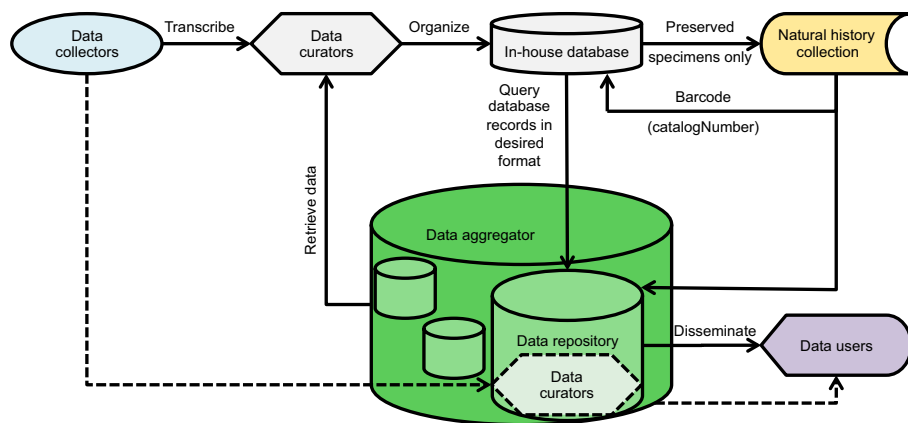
Data collectors

Transcribe

Data curators

Organize

In-house database

Preserved

specimens only

Natural history collection

Query database records in desired format

Barcode

(catalogNumber)

Retrieve data

Data aggregator

Data repository

Data curators

Disseminate

Data users